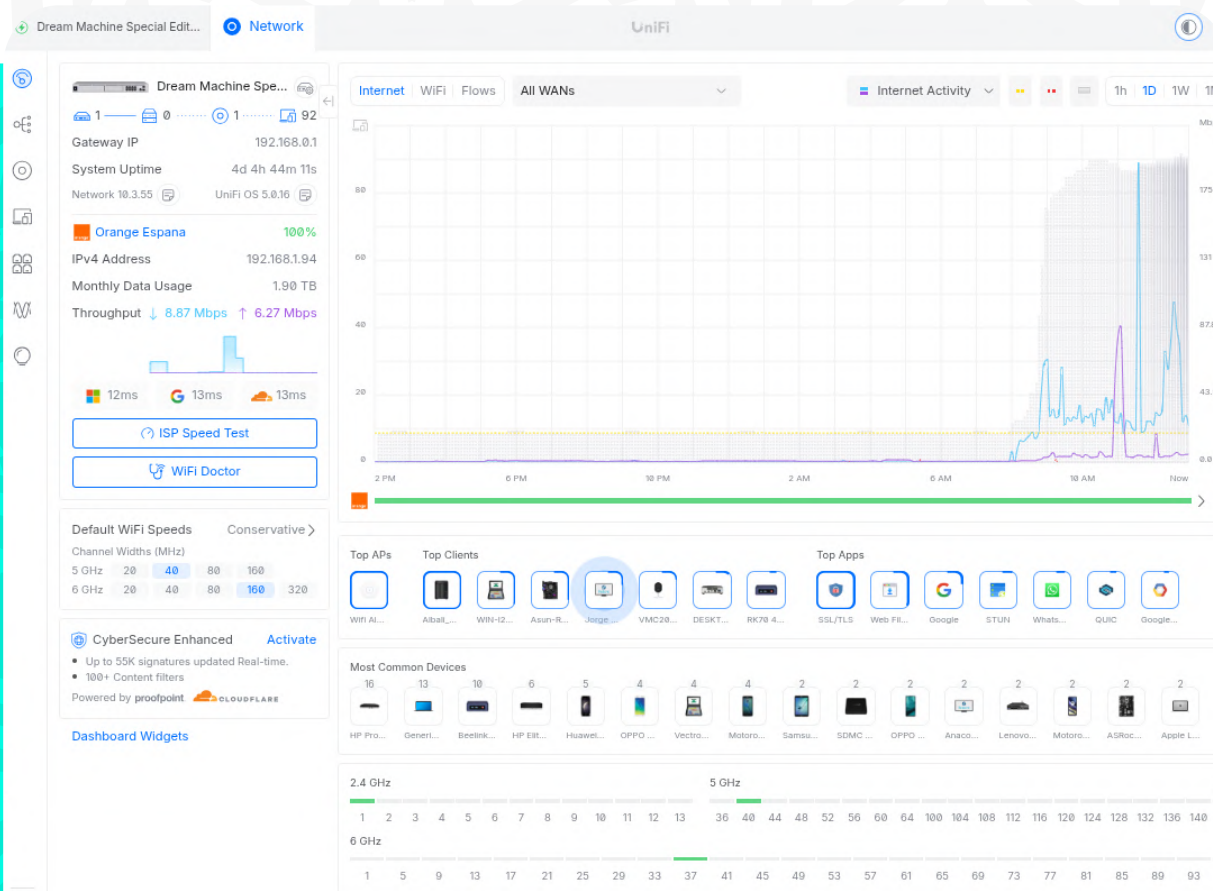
Dream Machine Special Edit... Network UniFi

Dream Machine Spe...
1 0 1 92
Gateway IP 192.168.0.1
System Uptime 4d 4h 44m 11s
Network 10.3.55 UniFi OS 5.0.16
Orange Espana 100%
IPv4 Address 192.168.1.94
Monthly Data Usage 1.90 TB
Throughput ↓ 8.87 Mbps ↑ 6.27 Mbps
12ms 13ms 13ms
ISP Speed Test
WiFi Doctor

Default WiFi Speeds Conservative
Channel Widths (MHz)

| | | | | | |
|---|---|---|---|---|---|
| 5 GHz | 20 | 40 | 80 | 160 | |
| 6 GHz | 20 | 40 | 80 | 160 | 320 |

CyberSecure Enhanced Activate
• Up to 55K signatures updated Real-time.
• 100+ Content filters
Powered by proofpoint CLOUDFLARE

Dashboard Widgets

Internet WiFi Flows All WANs Internet Activity 1h 1D 1W 1

80 60 40 20 0
2 PM 6 PM 10 PM 2 AM 6 AM 10 AM Now
Mb 175 131 87.6 43. 0.0

Top APs Top Clients Top Apps
Wifi Al... Aibali_... WIN-I2... Asun-R... Jorge... VMC20... DESKT... RK70 4... SSL/TLS Web Fil... Google STUN Whats... QUIC Google...

Most Common Devices
16 13 10 6 5 4 4 4 2 2 2 2 2 2 2 2
HP Pro... Generi... Beelink... HP Elit... Huawei... OPPO ... Vectro... Motoro... Samsu... SDMC ... OPPO ... Anaco... Lenovo... Motoro... ASRoc... Apple L...

2.4 GHz
1 2 3 4 5 6 7 8 9 10 11 12 13
5 GHz
36 40 44 48 52 56 60 64 100 104 108 112 116 120 124 128 132 136 140
6 GHz
1 5 9 13 17 21 25 29 33 37 41 45 49 53 57 61 65 69 73 77 81 85 89 93